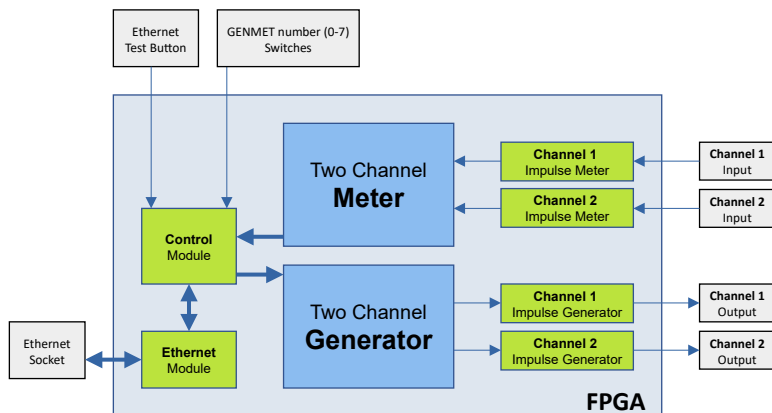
Ethernet Test Button

GENMET number (0-7) Switches

Two Channel
Meter

Channel 1 Impulse Meter

Channel 1 Input

Channel 2 Impulse Meter

Channel 2 Input

Control Module

Two Channel
Generator

Channel 1 Impulse Generator

Channel 1 Output

Ethernet Socket

Ethernet Module

Channel 2 Impulse Generator

Channel 2 Output

FPGA